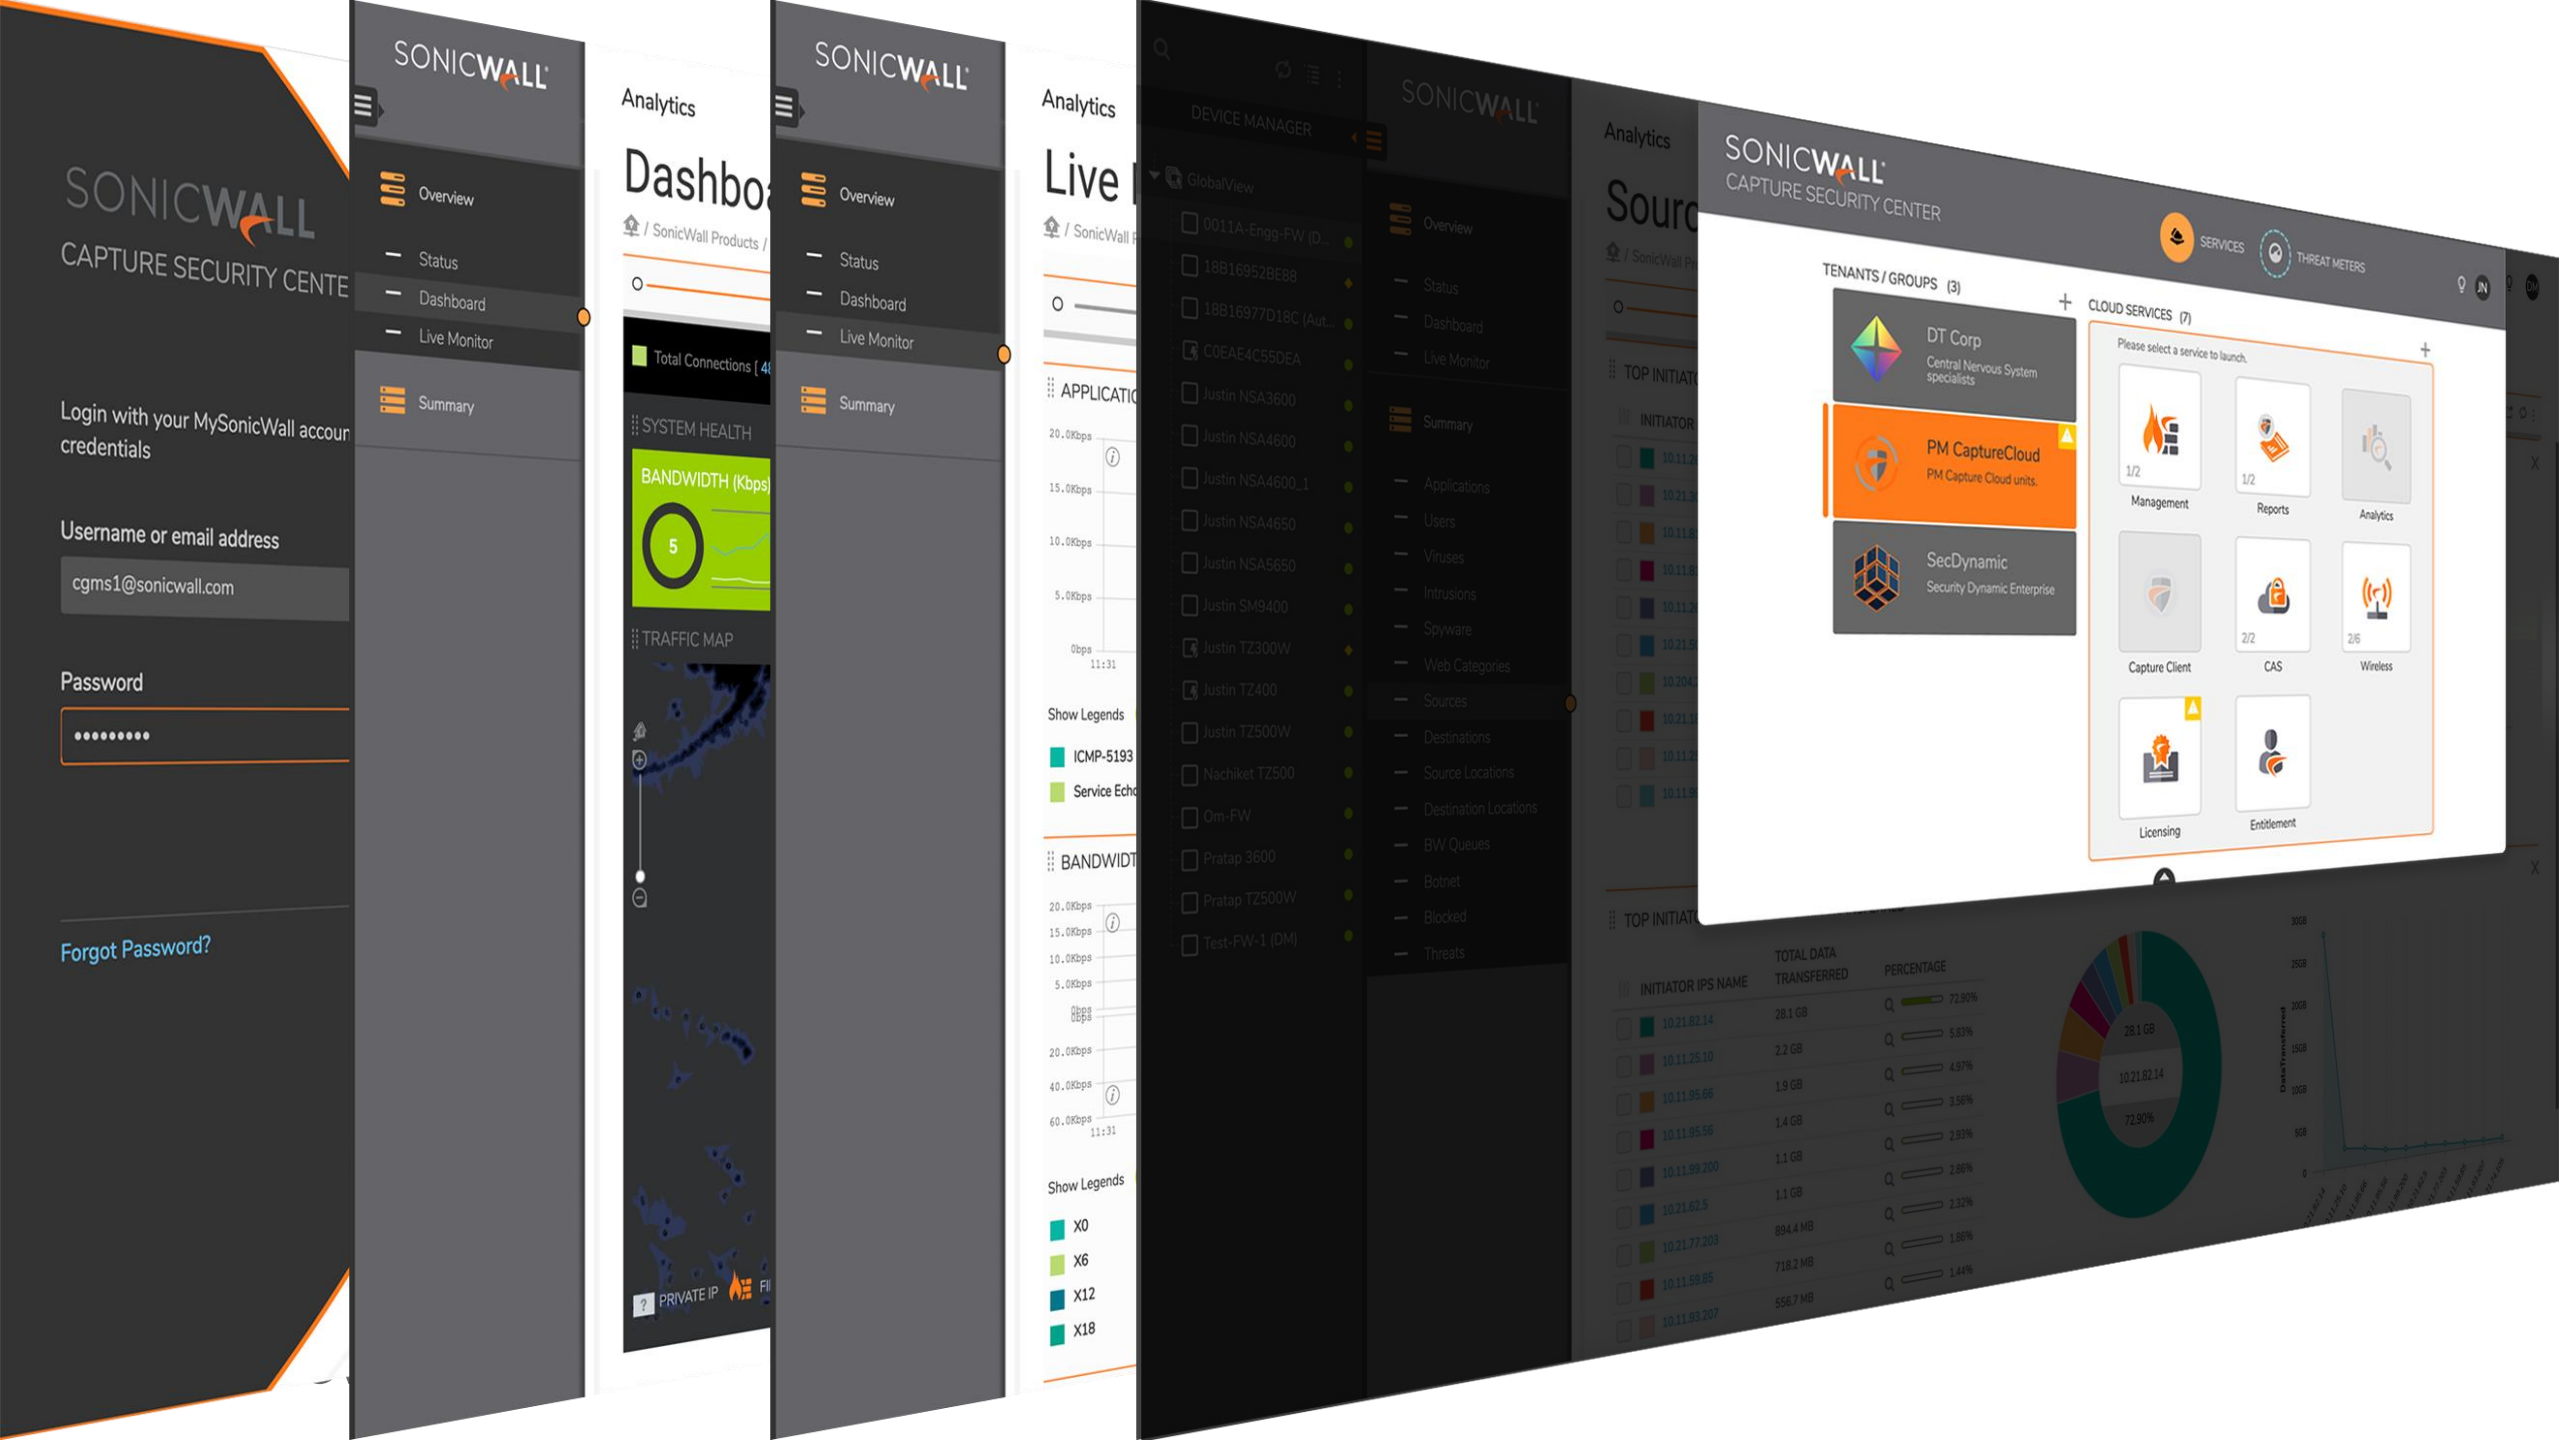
SONICWALL
CAPTURE SECURITY CENTE

Login with your MySonicWall accour credentials

Username or email address
cgms1@sonicwall.com

Password
•••••••••

Forgot Password?

SONICWALL
Overview
Status
Dashboard
Live Monitor
Summary

Analytics
Dashbo
/ SonicWall Products /
Total Connections [ 4
SYSTEM HEALTH
BANDWIDTH (Kbps
5
TRAFFIC MAP
PRIVATE IP

SONICWALL
Overview
Status
Dashboard
Live Monitor
Summary

Analytics
Live
/ SonicWall
APPLICATI
20.0Kbps
15.0Kbps
10.0Kbps
5.0Kbps
0bps
11:31
Show Legends
ICMP-5193
Service Echo
BANDWIDT
20.0Kbps
15.0Kbps
10.0Kbps
5.0Kbps
0bps
20.0Kbps
40.0Kbps
60.0Kbps
11:31
Show Legends
X0
X6
X12
X18

DEVICE MANAGER
GlobalView
0011A-Engg-FW (D...
18B16952BE88
18B16977D18C (Aut...
C0EAE4C55DEA
Justin NSA3600
Justin NSA4600
Justin NSA4600_1
Justin NSA4650
Justin NSA5650
Justin SM9400
Justin TZ300W
Justin TZ400
Justin TZ500W
Nachiket TZ500
Om-FW
Pratap 3600
Pratap TZ500W
Test-FW-1 (DM)

SONICWALL
Overview
Status
Dashboard
Live Monitor
Summary
Applications
Users
Viruses
Intrusions
Spyware
Web Categories
Sources
Destinations
Source Locations
Destination Locations
BW Queues
Botnet
Blocked
Threats

Analytics
Sourc
TOP INITIAT
INITIATOR
TOP INITIAT
INITIATOR IPS NAME
TOTAL DATA TRANSFERRED
PERCENTAGE

SONICWALL
CAPTURE SECURITY CENTER
SERVICES
THREAT METERS
TENANTS / GROUPS (3)
DT Corp
Central Nervous System specialists
PM CaptureCloud
PM Capture Cloud units.
SecDynamic
Security Dynamic Enterprise
CLOUD SERVICES (7)
Please select a service to launch.
1/2 Management
1/2 Reports
Analytics
Capture Client
2/2 CAS
2/6 Wireless
Licensing
Entitlement